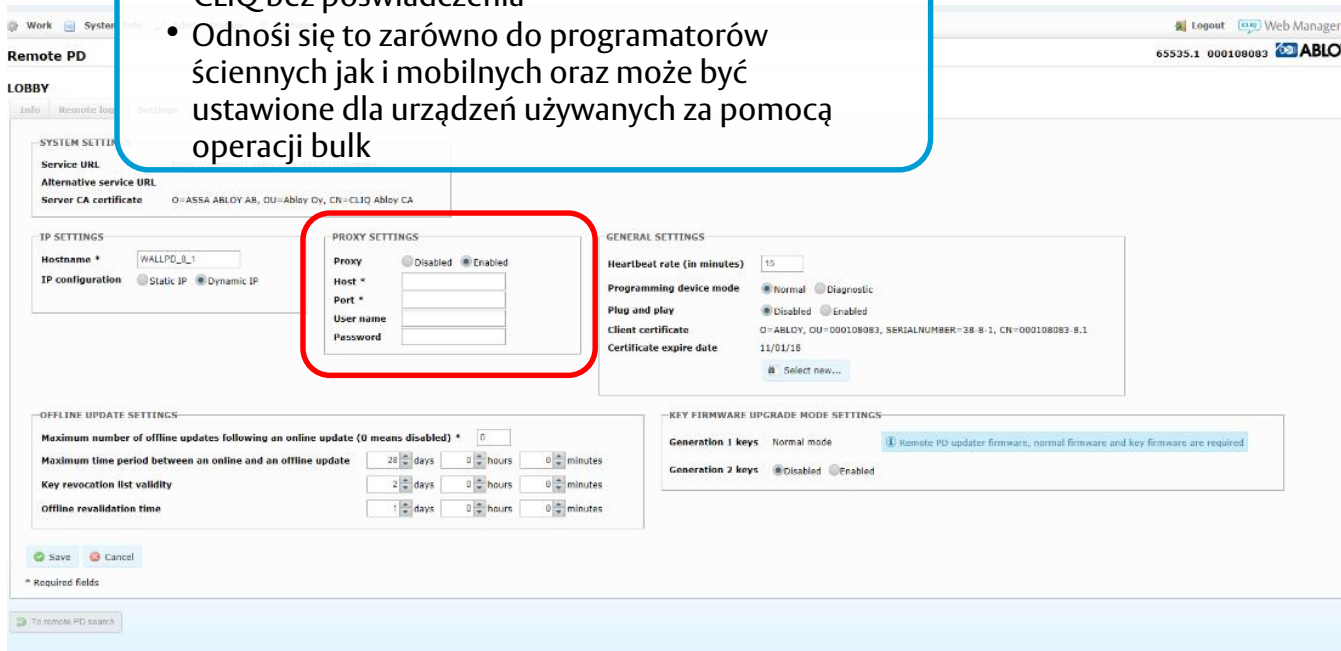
CLIQ bez poświadczenia
• Odnośi się to zarówno do programatorów ściennych jak i mobilnych oraz może być ustawione dla urządzeń używanych za pomocą operacji bulk

Work System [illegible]
Logout Web Manager
Remote PD
65535.1 000108083 ABLOY
LOBBY
Info Remote log Settings

SYSTEM SETTINGS
Service URL
Alternative service URL
Server CA certificate O=ASSA ABLOY AB, OU=Abloy Oy, CN=CLIQ Abloy CA

IP SETTINGS
Hostname * WALLPD_0_1
IP configuration Static IP Dynamic IP

PROXY SETTINGS
Proxy Disabled Enabled
Host *
Port *
User name
Password

GENERAL SETTINGS
Heartbeat rate (in minutes) 15
Programming device mode Normal Diagnostic
Plug and play Disabled Enabled
Client certificate O=ABLOY, OU=000108083, SERIALNUMBER=38-8-1, CN=000108083-8.1
Certificate expire date 11/01/18
Select new...

OFFLINE UPDATE SETTINGS
Maximum number of offline updates following an online update (0 means disabled) * 0
Maximum time period between an online and an offline update 28 days 0 hours 0 minutes
Key revocation list validity 2 days 0 hours 0 minutes
Offline revalidation time 1 days 0 hours 0 minutes

KEY FIRMWARE UPGRADE MODE SETTINGS
Generation 1 keys Normal mode
Remote PD updater firmware, normal firmware and key firmware are required
Generation 2 keys Disabled Enabled

Save Cancel
* Required fields

To remote PD search